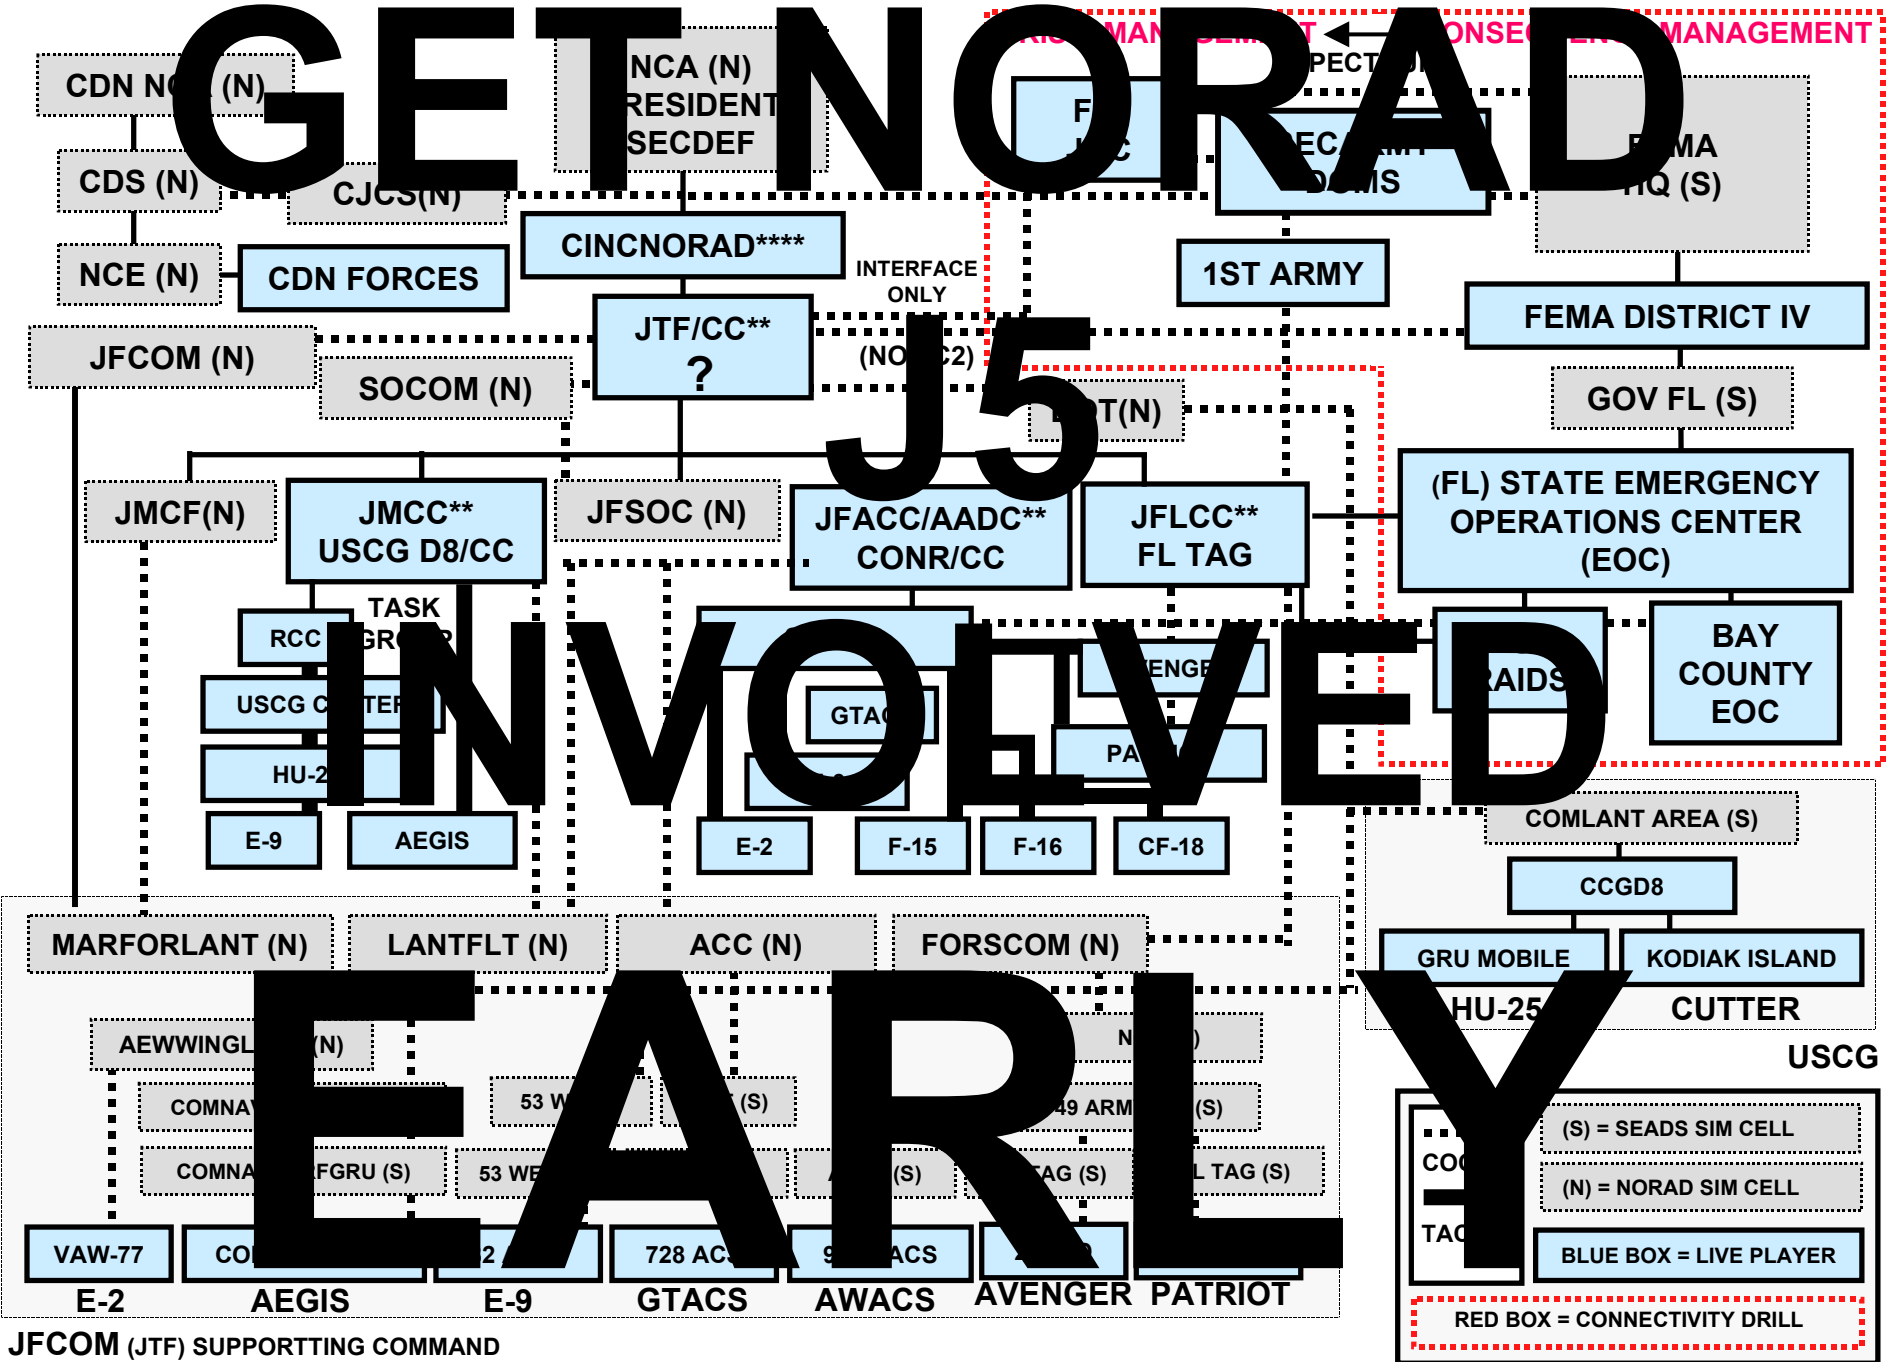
GET NORAD J5 INVOLVED EARLY

CDN NC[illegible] (N)
NCA (N)
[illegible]RESIDENT
SECDEF
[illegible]RI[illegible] MAN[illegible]EMENT
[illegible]PECT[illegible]
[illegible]ONSEQ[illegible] MANAGEMENT
F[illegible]
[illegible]C
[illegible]EC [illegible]
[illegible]MS
F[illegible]MA
HQ (S)
CDS (N)
CJCS(N)
CINCNORAD****
NCE (N)
CDN FORCES
INTERFACE ONLY
1ST ARMY
FEMA DISTRICT IV
JFCOM (N)
JTF/CC**
?
(NO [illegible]C2)
SOCOM (N)
GOV FL (S)
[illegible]T(N)
JMCF(N)
JMCC**
USCG D8/CC
JFSOC (N)
JFACC/AADC**
CONR/CC
JFLCC**
FL TAG
(FL) STATE EMERGENCY OPERATIONS CENTER (EOC)
TASK
RCC
GR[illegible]
USCG C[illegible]TER
HU-2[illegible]
E-9
AEGIS
GTAC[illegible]
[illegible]ENGE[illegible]
PA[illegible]
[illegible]RAIDS
BAY COUNTY EOC
E-2
F-15
F-16
CF-18
COMLANT AREA (S)
CCGD8
GRU MOBILE
KODIAK ISLAND
HU-25
CUTTER
USCG
MARFORLANT (N)
LANTFLT (N)
ACC (N)
FORSCOM (N)
AEWWINGL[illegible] (N)
N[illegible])
COMNA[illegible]
53 W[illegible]
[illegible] (S)
49 ARM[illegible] (S)
COMNA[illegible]FGRU (S)
53 WE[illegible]
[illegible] (S)
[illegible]TAG (S)
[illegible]L TAG (S)
(S) = SEADS SIM CELL
CO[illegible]
(N) = NORAD SIM CELL
TAC
BLUE BOX = LIVE PLAYER
VAW-77
CO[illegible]
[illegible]2 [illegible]
728 AC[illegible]
9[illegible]ACS
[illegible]
E-2
AEGIS
E-9
GTACS
AWACS
AVENGER
PATRIOT
RED BOX = CONNECTIVITY DRILL
JFCOM (JTF) SUPPORTTING COMMAND